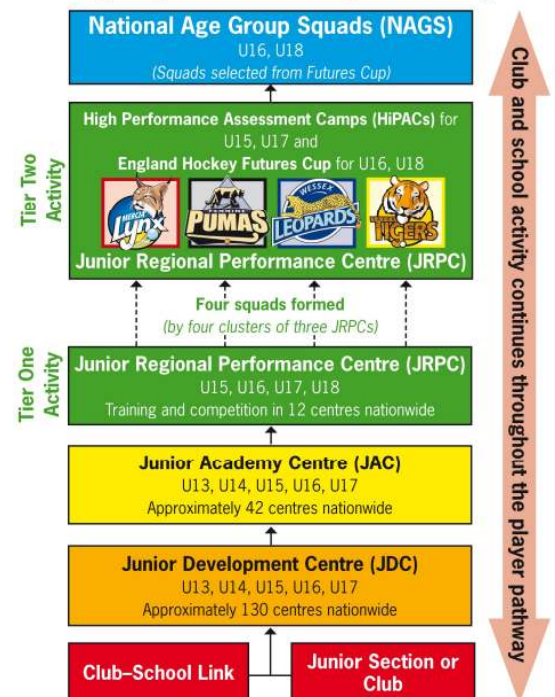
National Age Group Squads (NAGS)
U16, U18
(Squads selected from Futures Cup)

Tier Two Activity

High Performance Assessment Camps (HiPACs) for U15, U17 and
England Hockey Futures Cup for U16, U18

Mercia Lynx
Yorkshire Pumas
Wessex Leopards
Tigers

Junior Regional Performance Centre (JRPC)

Four squads formed
(by four clusters of three JRPCs)

Tier One Activity

Junior Regional Performance Centre (JRPC)
U15, U16, U17, U18
Training and competition in 12 centres nationwide

Junior Academy Centre (JAC)
U13, U14, U15, U16, U17
Approximately 42 centres nationwide

Junior Development Centre (JDC)
U13, U14, U15, U16, U17
Approximately 130 centres nationwide

Club–School Link

Junior Section or Club

Club and school activity continues throughout the player pathway